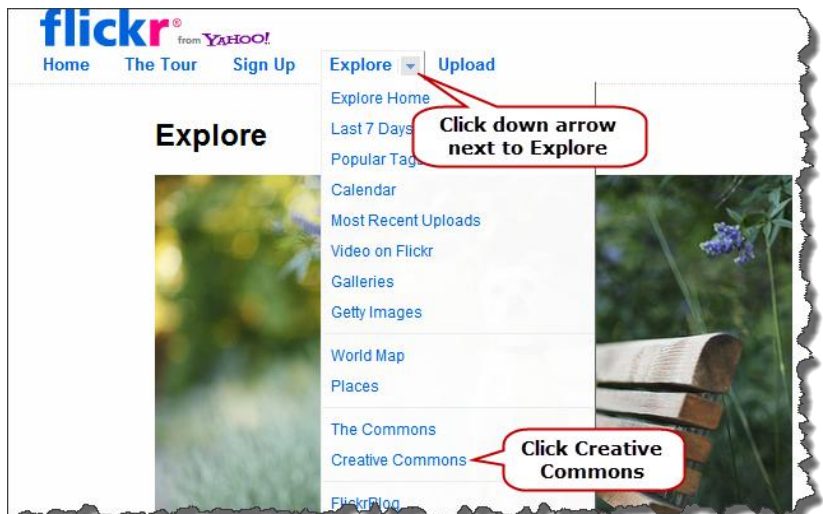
flickr® from YAHOO!

Home The Tour Sign Up Explore Upload

Explore

Explore Home
Last 7 Days
Popular Tags
Calendar
Most Recent Uploads
Video on Flickr
Galleries
Getty Images

World Map
Places

The Commons
Creative Commons

FlickrBlog

Click down arrow next to Explore

Click Creative Commons